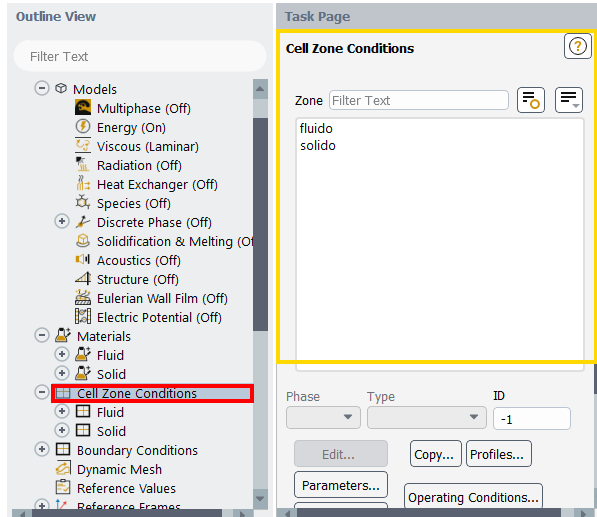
Outline View

Filter Text

Models
Multiphase (Off)
Energy (On)
Viscous (Laminar)
Radiation (Off)
Heat Exchanger (Off)
Species (Off)
Discrete Phase (Off)
Solidification & Melting (Of
Acoustics (Off)
Structure (Off)
Eulerian Wall Film (Off)
Electric Potential (Off)
Materials
Fluid
Solid
Cell Zone Conditions
Fluid
Solid
Boundary Conditions
Dynamic Mesh
Reference Values
Reference Frames

Task Page

Cell Zone Conditions

Zone Filter Text

fluido
solido

Phase
Type
ID
-1

Edit...
Copy...
Profiles...
Parameters...
Operating Conditions...